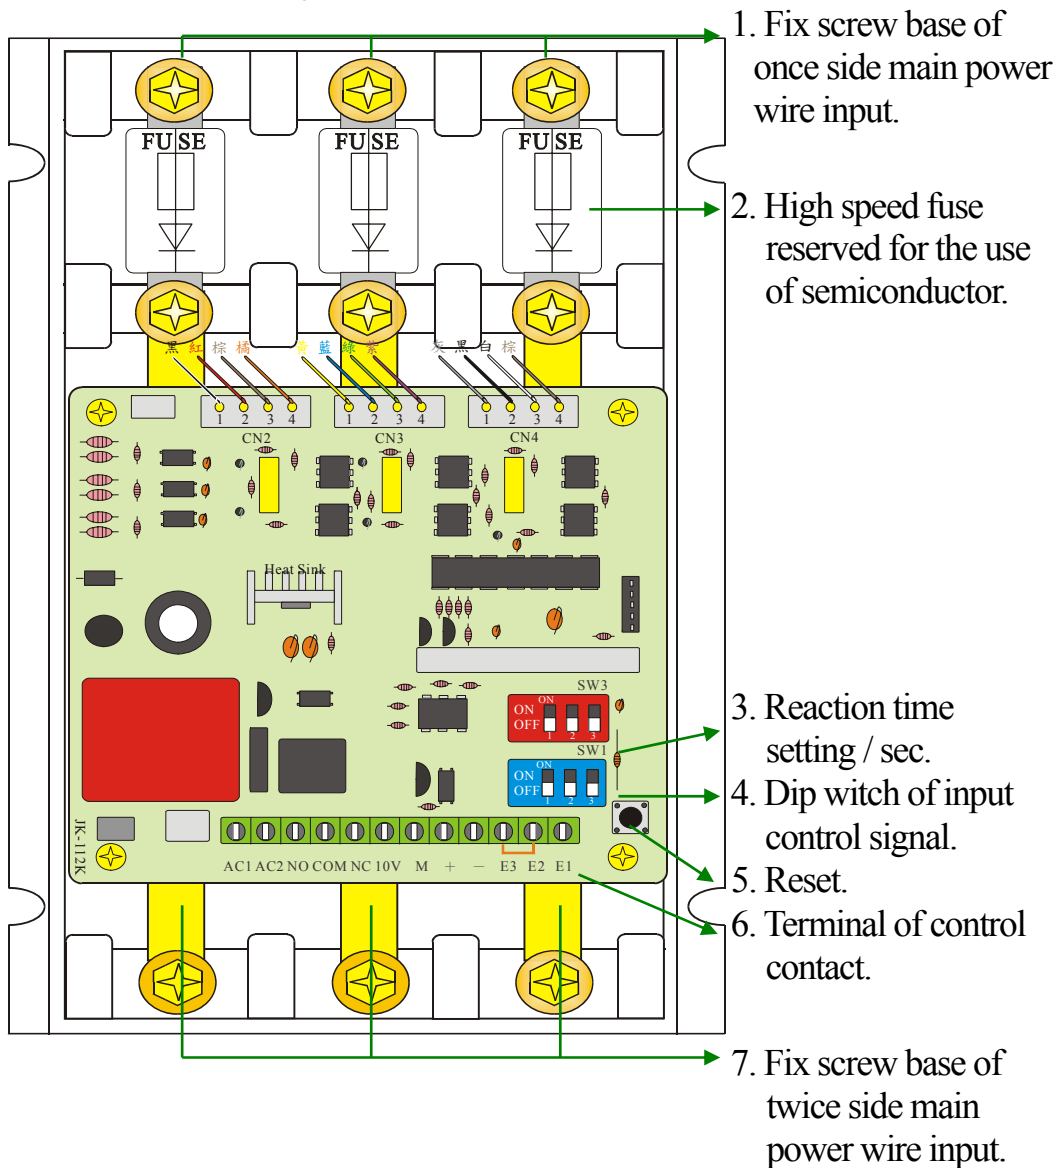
FUSE FUSE FUSE

黑 紅 棕 橘 黃 藍 綠 紫 灰 黑 白 棕

1 2 3 4 1 2 3 4 1 2 3 4

CN2 CN3 CN4

Heat Sink

SW3
ON
ON
OFF
1 2 3

SW1
ON
ON
OFF
1 2 3

JK-112K

AC1 AC2 NO COM NC 10V M + − E3 E2 E1

1. Fix screw base of once side main power wire input.

2. High speed fuse reserved for the use of semiconductor.

3. Reaction time setting / sec.

4. Dip witch of input control signal.

5. Reset.

6. Terminal of control contact.

7. Fix screw base of twice side main power wire input.